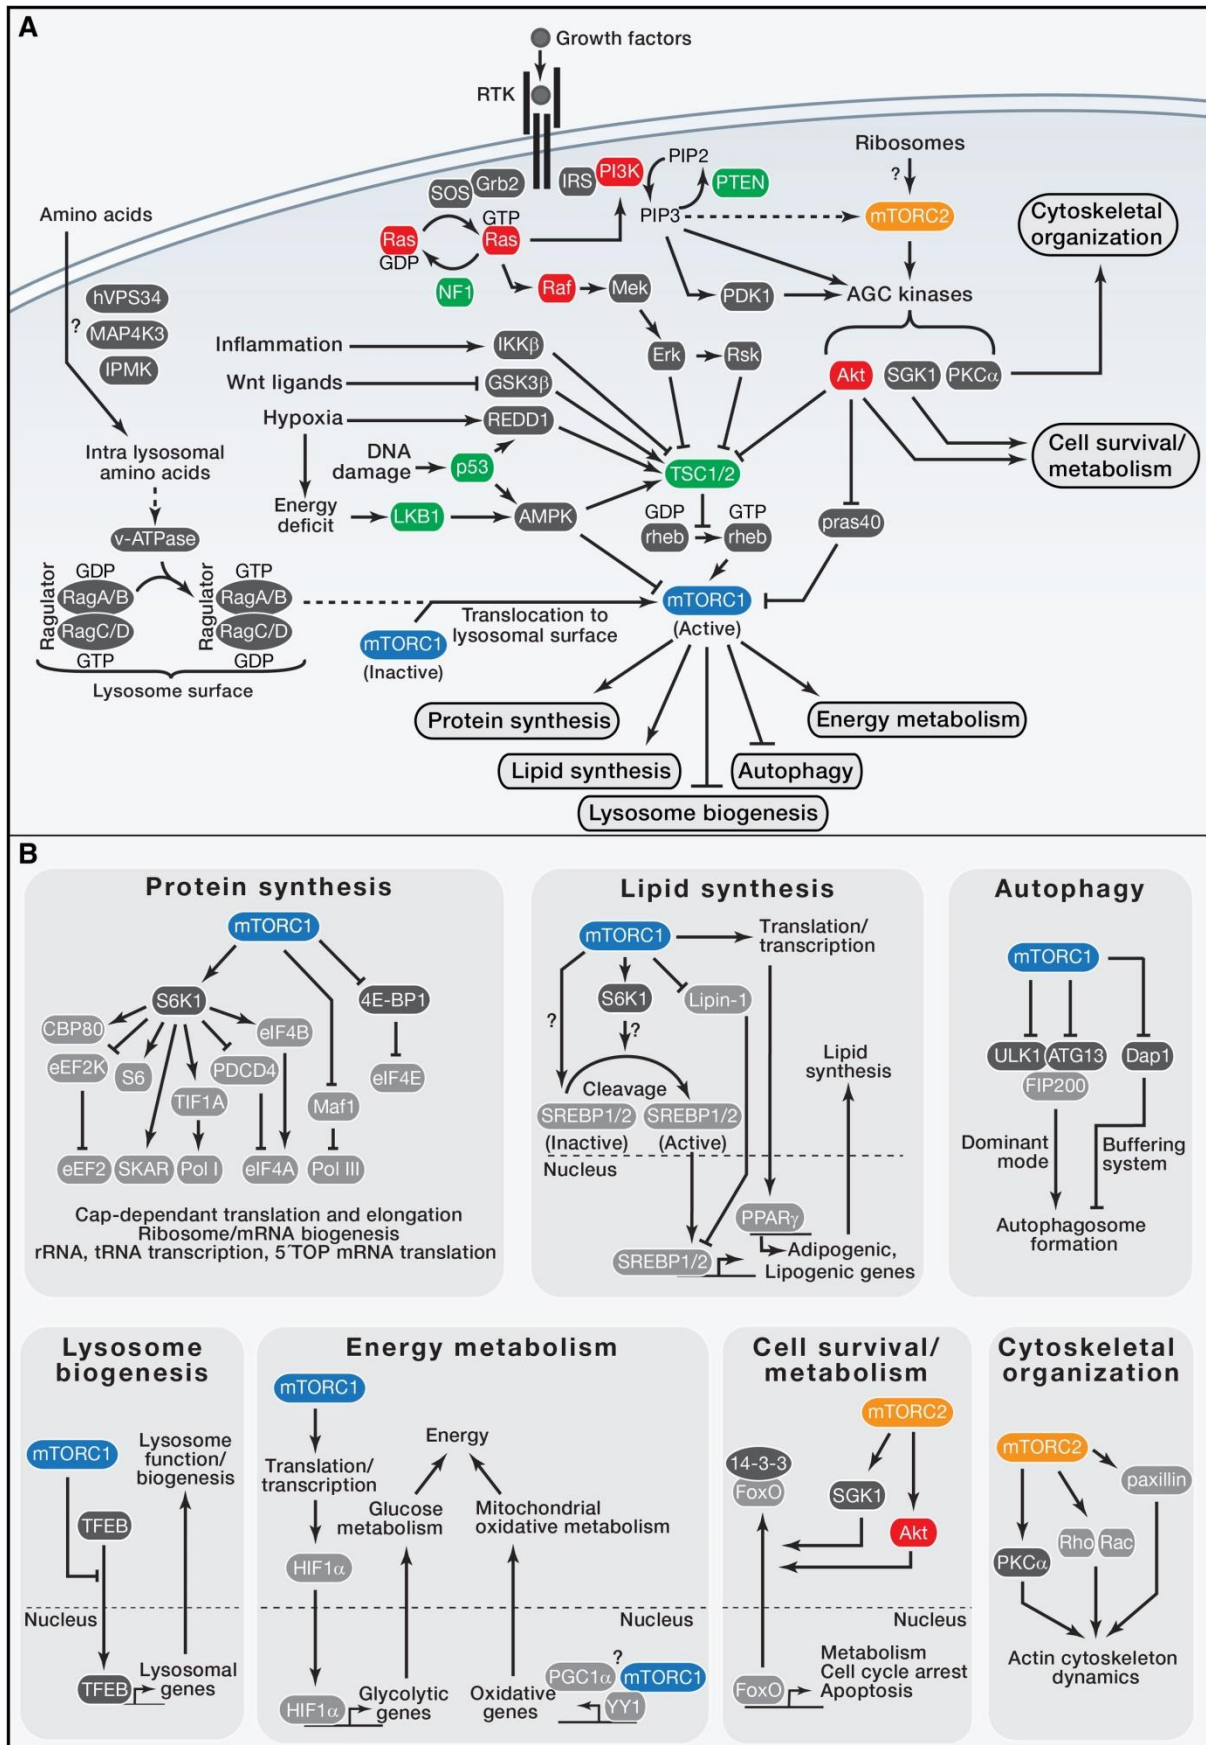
A

Growth factors

RTK

Ribosomes

?

Amino acids

SOS Grb2 IRS PI3K PIP2 PTEN

GTP PIP3 mTORC2

Cytoskeletal organization

Ras Ras

GDP

NF1 Raf Mek PDK1 AGC kinases

hVPS34

? MAP4K3

IPMK

Inflammation IKKβ Erk Rsk

Wnt ligands GSK3β Akt SGK1 PKCα

Hypoxia REDD1

Cell survival/ metabolism

Intra lysosomal amino acids

DNA damage p53 TSC1/2

Energy deficit LKB1 AMPK

GDP GTP

rheb rheb pras40

v-ATPase

GDP GTP

Ragulator RagA/B Ragulator RagA/B

RagC/D RagC/D mTORC1

GTP GDP

Translocation to lysosomal surface (Active)

mTORC1

(Inactive)

Lysosome surface

Protein synthesis Energy metabolism

Lipid synthesis Autophagy

Lysosome biogenesis

B

Protein synthesis

mTORC1

S6K1 4E-BP1

CBP80 eIF4B

eEF2K S6 PDCD4 eIF4E

TIF1A Maf1

eEF2 SKAR Pol I eIF4A Pol III

Cap-dependant translation and elongation
Ribosome/mRNA biogenesis
rRNA, tRNA transcription, 5´TOP mRNA translation

Lipid synthesis

mTORC1 Translation/ transcription

S6K1 Lipin-1

? ?

Lipid synthesis

Cleavage

SREBP1/2 SREBP1/2

(Inactive) (Active)

Nucleus

PPARγ

Adipogenic,

SREBP1/2 Lipogenic genes

Autophagy

mTORC1

ULK1 ATG13 Dap1

FIP200

Dominant mode

Buffering system

Autophagosome formation

Lysosome biogenesis

mTORC1

Lysosome function/ biogenesis

TFEB

Nucleus

TFEB Lysosomal genes

Energy metabolism

mTORC1

Energy

Translation/ transcription

Glucose metabolism

Mitochondrial oxidative metabolism

HIF1α

Nucleus

?

PGC1α mTORC1

HIF1α Glycolytic genes

Oxidative genes

YY1

Cell survival/ metabolism

mTORC2

14-3-3

FoxO SGK1

Akt

Nucleus

Metabolism

FoxO Cell cycle arrest

Apoptosis

Cytoskeletal organization

mTORC2

paxillin

Rho Rac

PKCα

Actin cytoskeleton dynamics